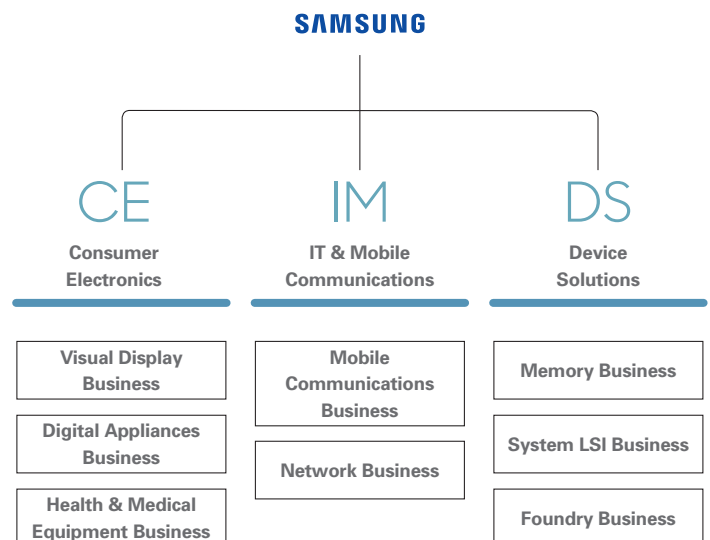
SAMSUNG

CE
Consumer Electronics

Visual Display Business

Digital Appliances Business

Health & Medical Equipment Business

IM
IT & Mobile Communications

Mobile Communications Business

Network Business

DS
Device Solutions

Memory Business

System LSI Business

Foundry Business